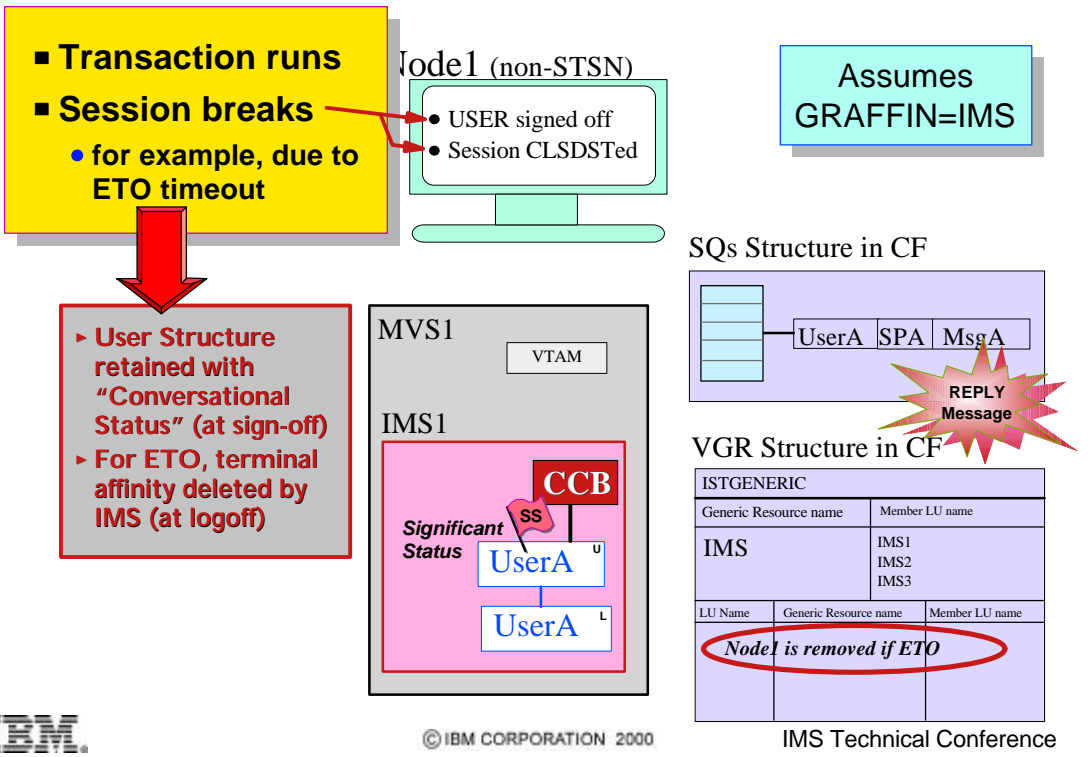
■ Transaction runs
■ Session breaks
• for example, due to ETO timeout

Node1 (non-STSN)
• USER signed off
• Session CLSDSTed

Assumes GRAFFIN=IMS

► User Structure retained with "Conversational Status" (at sign-off)
► For ETO, terminal affinity deleted by IMS (at logoff)

MVS1
VTAM
IMS1
CCB
SS
Significant Status
UserA U
UserA L

SQs Structure in CF
| UserA | SPA | MsgA |
REPLY Message

VGR Structure in CF
ISTGENERIC
| Generic Resource name | Member LU name |
|---|---|
| IMS | IMS1 IMS2 IMS3 |

| LU Name | Generic Resource name | Member LU name |
|---|---|---|

Node1 is removed if ETO

IBM
©IBM CORPORATION 2000
IMS Technical Conference